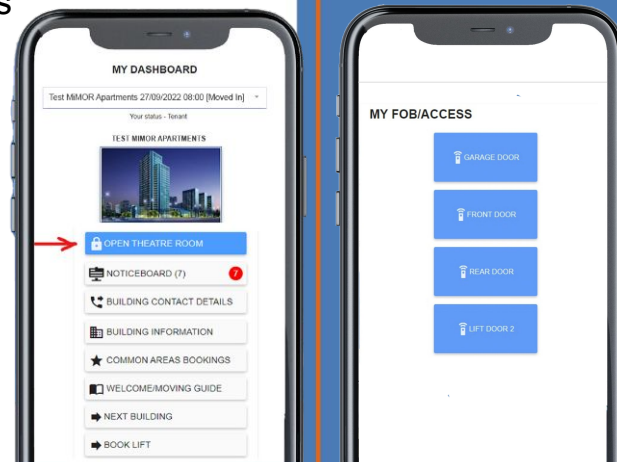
S

MY DASHBOARD

Test MiMOR Apartments 27/09/2022 08:00 [Moved In]

Your status - Tenant

TEST MIMOR APARTMENTS

OPEN THEATRE ROOM

NOTICEBOARD (7) 7

BUILDING CONTACT DETAILS

BUILDING INFORMATION

COMMON AREAS BOOKINGS

WELCOME/MOVING GUIDE

NEXT BUILDING

BOOK LIFT

MY FOB/ACCESS

GARAGE DOOR

FRONT DOOR

REAR DOOR

LIFT DOOR 2